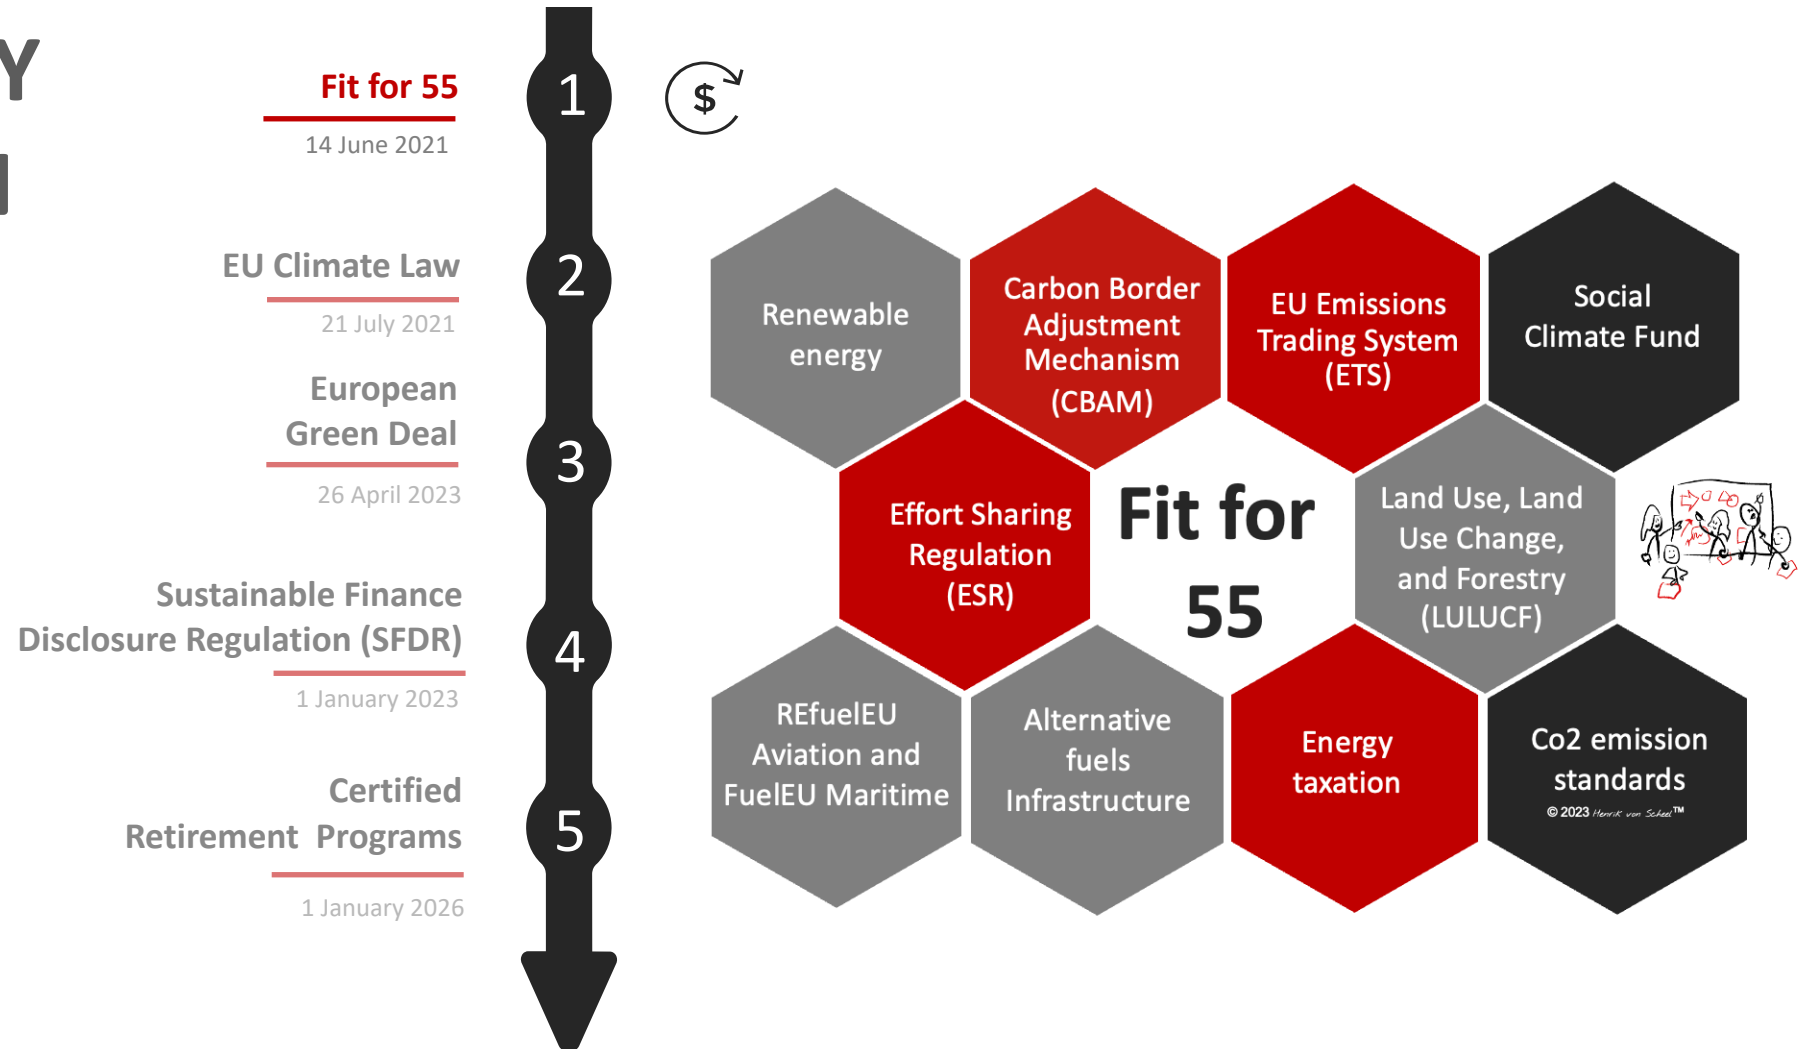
Y

Fit for 55

14 June 2021

1

EU Climate Law

21 July 2021

2

European Green Deal

26 April 2023

3

Sustainable Finance Disclosure Regulation (SFDR)

1 January 2023

4

Certified Retirement Programs

1 January 2026

5

$

Renewable energy

Carbon Border Adjustment Mechanism (CBAM)

EU Emissions Trading System (ETS)

Social Climate Fund

Effort Sharing Regulation (ESR)

Fit for 55

Land Use, Land Use Change, and Forestry (LULUCF)

REfuelEU Aviation and FuelEU Maritime

Alternative fuels Infrastructure

Energy taxation

Co2 emission standards

© 2023 Henrik von Scheel™